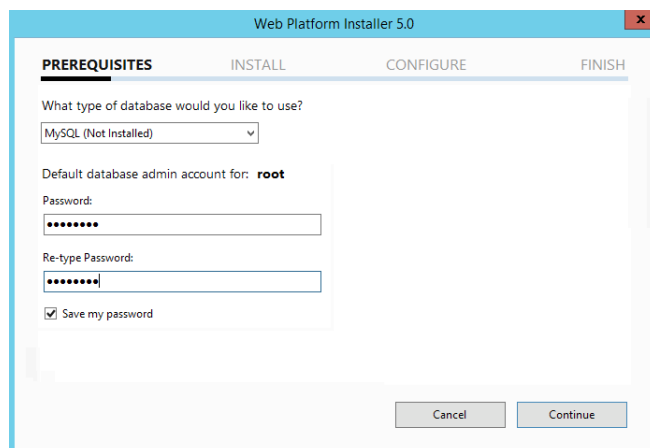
Web Platform Installer 5.0

PREREQUISITES INSTALL CONFIGURE FINISH

What type of database would you like to use?

MySQL (Not Installed)

Default database admin account for: **root**

Password:

••••••••

Re-type Password:

••••••••

Save my password

Cancel Continue